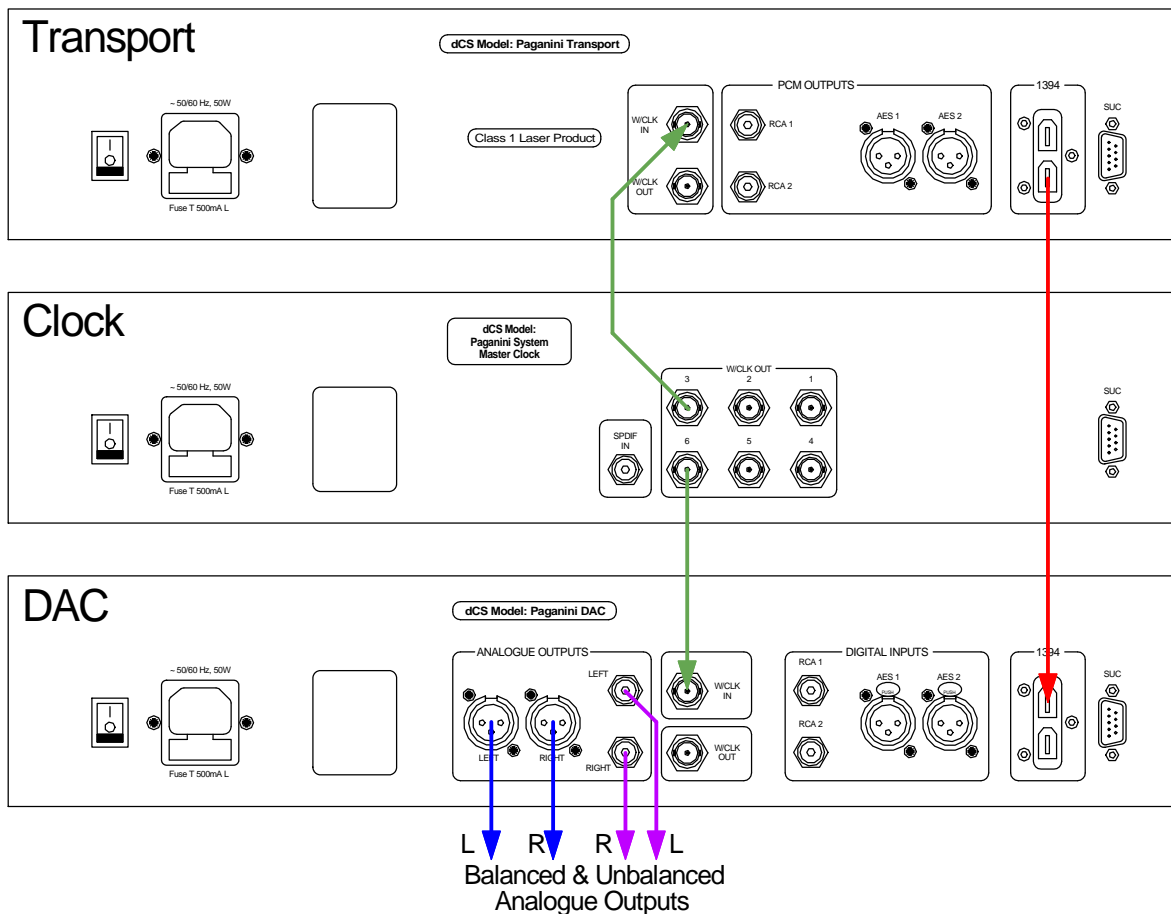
Transport

dCS Model: Paganini Transport

~ 50/60 Hz, 50W

Fuse T 500mA L

Class 1 Laser Product

W/CLK IN

W/CLK OUT

PCM OUTPUTS

RCA 1

RCA 2

AES 1

AES 2

1394

SUC

Clock

dCS Model: Paganini System Master Clock

~ 50/60 Hz, 50W

Fuse T 500mA L

SPDIF IN

W/CLK OUT

3

2

1

6

5

4

SUC

DAC

dCS Model: Paganini DAC

~ 50/60 Hz, 50W

Fuse T 500mA L

ANALOGUE OUTPUTS

LEFT

RIGHT

LEFT

RIGHT

W/CLK IN

W/CLK OUT

DIGITAL INPUTS

RCA 1

RCA 2

AES 1

AES 2

1394

SUC

L R R L

Balanced & Unbalanced Analogue Outputs